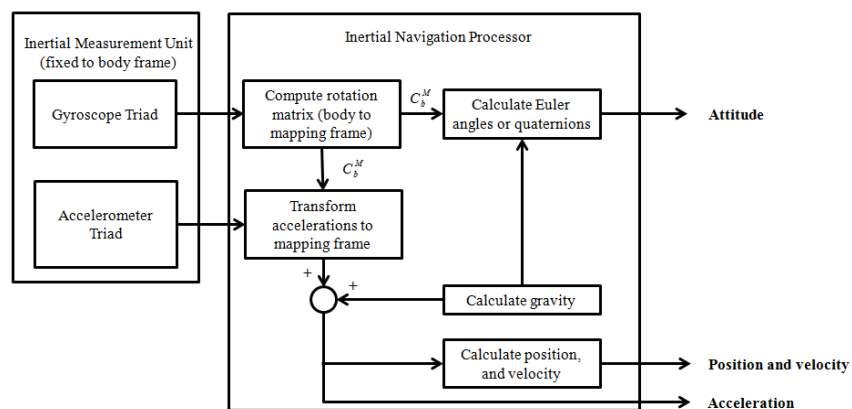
Inertial Measurement Unit (fixed to body frame)

Gyroscope Triad

Accelerometer Triad

Inertial Navigation Processor

Compute rotation matrix (body to mapping frame)

$C_b^M$

Calculate Euler angles or quaternions

Attitude

$C_b^M$

Transform accelerations to mapping frame

+

+

Calculate gravity

Calculate position, and velocity

Position and velocity

Acceleration